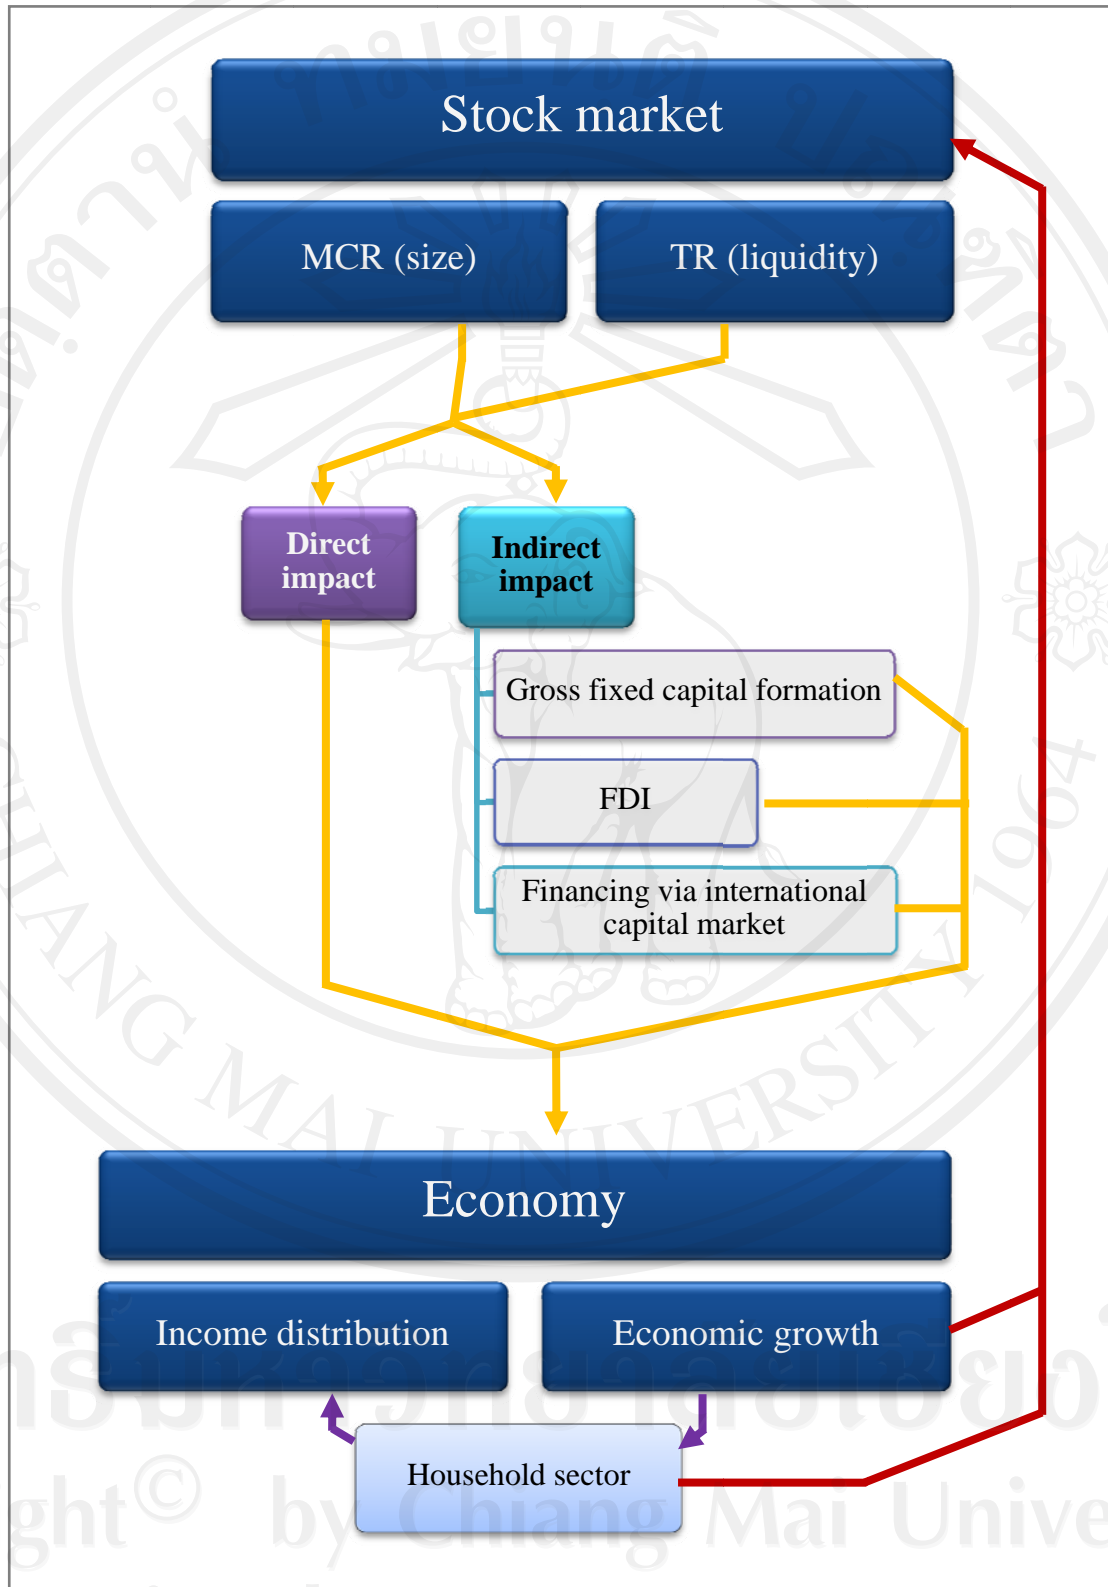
Stock market

MCR (size)

TR (liquidity)

Direct impact

Indirect impact

Gross fixed capital formation

FDI

Financing via international capital market

Economy

Income distribution

Economic growth

Household sector

CHIANG MAI UNIVERSITY

1964

ght© by Chiang Mai Unive